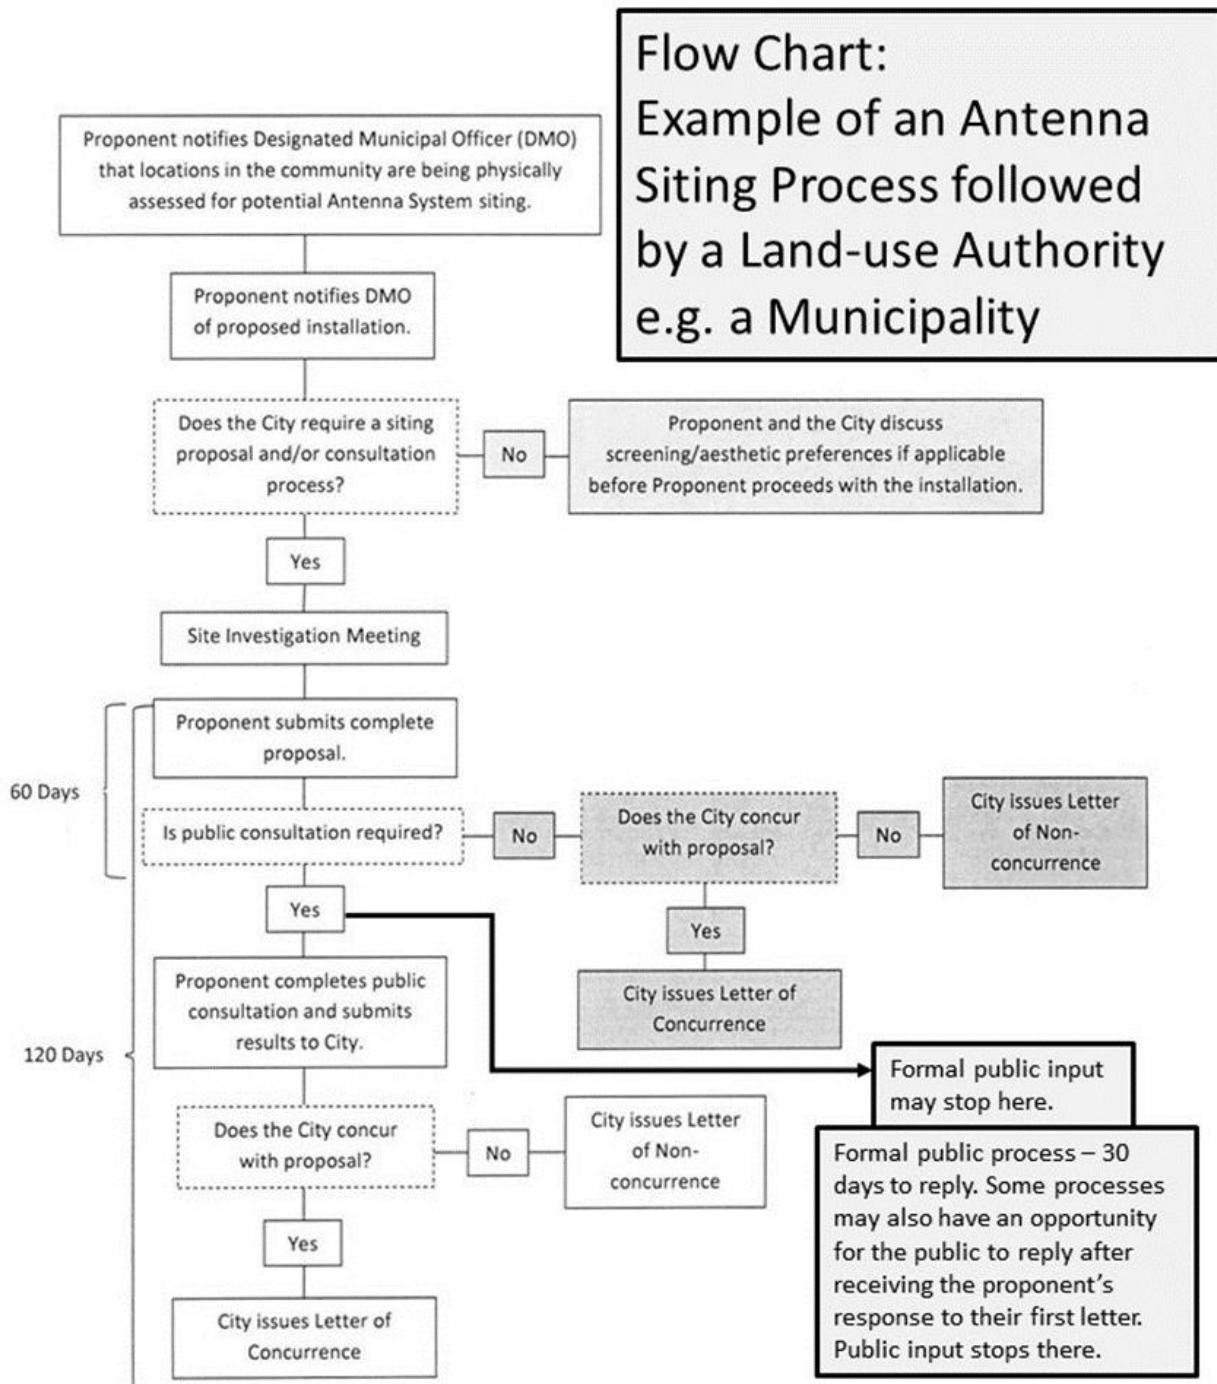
Flow Chart:
Example of an Antenna Siting Process followed by a Land-use Authority e.g. a Municipality

Proponent notifies Designated Municipal Officer (DMO) that locations in the community are being physically assessed for potential Antenna System siting.

Proponent notifies DMO of proposed installation.

Does the City require a siting proposal and/or consultation process?

No

Proponent and the City discuss screening/aesthetic preferences if applicable before Proponent proceeds with the installation.

Yes

Site Investigation Meeting

60 Days

Proponent submits complete proposal.

Is public consultation required?

No

Does the City concur with proposal?

No

City issues Letter of Non-concurrence

Yes

Yes

City issues Letter of Concurrence

120 Days

Proponent completes public consultation and submits results to City.

Formal public input may stop here.

Does the City concur with proposal?

No

City issues Letter of Non-concurrence

Formal public process – 30 days to reply. Some processes may also have an opportunity for the public to reply after receiving the proponent's response to their first letter. Public input stops there.

Yes

City issues Letter of Concurrence